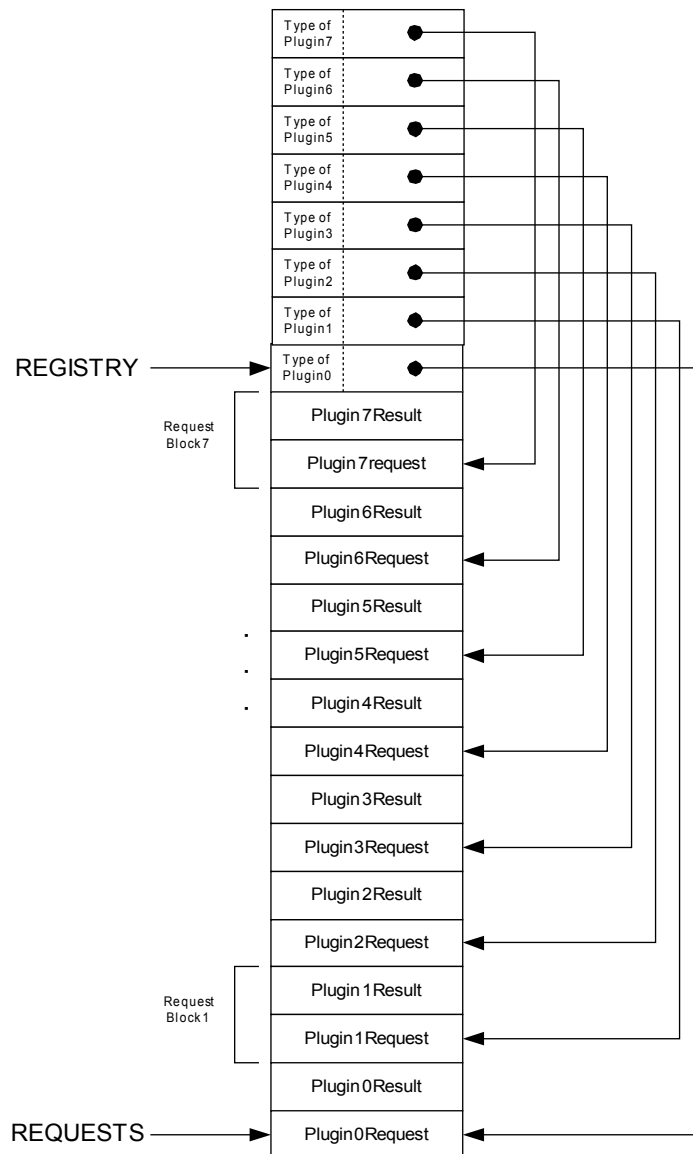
Type of Plugin7

Type of Plugin6

Type of Plugin5

Type of Plugin4

Type of Plugin3

Type of Plugin2

Type of Plugin1

REGISTRY

Type of Plugin0

Request Block7

Plugin 7 Result

Plugin 7 request

Plugin 6 Result

Plugin 6 Request

Plugin 5 Result

.
.
.

Plugin 5 Request

Plugin 4 Result

Plugin 4 Request

Plugin 3 Result

Plugin 3 Request

Plugin 2 Result

Plugin 2 Request

Request Block1

Plugin 1 Result

Plugin 1 Request

Plugin 0 Result

REQUESTS

Plugin 0 Request